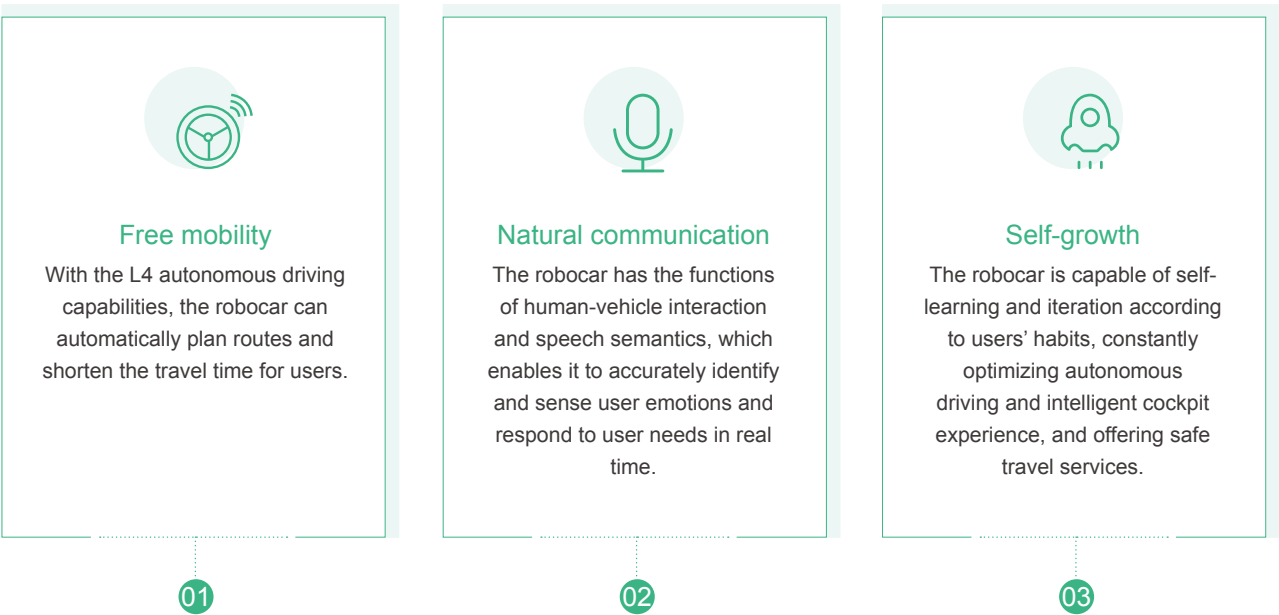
Free mobility

With the L4 autonomous driving capabilities, the robocar can automatically plan routes and shorten the travel time for users.

01

Natural communication

The robocar has the functions of human-vehicle interaction and speech semantics, which enables it to accurately identify and sense user emotions and respond to user needs in real time.

02

Self-growth

The robocar is capable of self-learning and iteration according to users' habits, constantly optimizing autonomous driving and intelligent cockpit experience, and offering safe travel services.

03